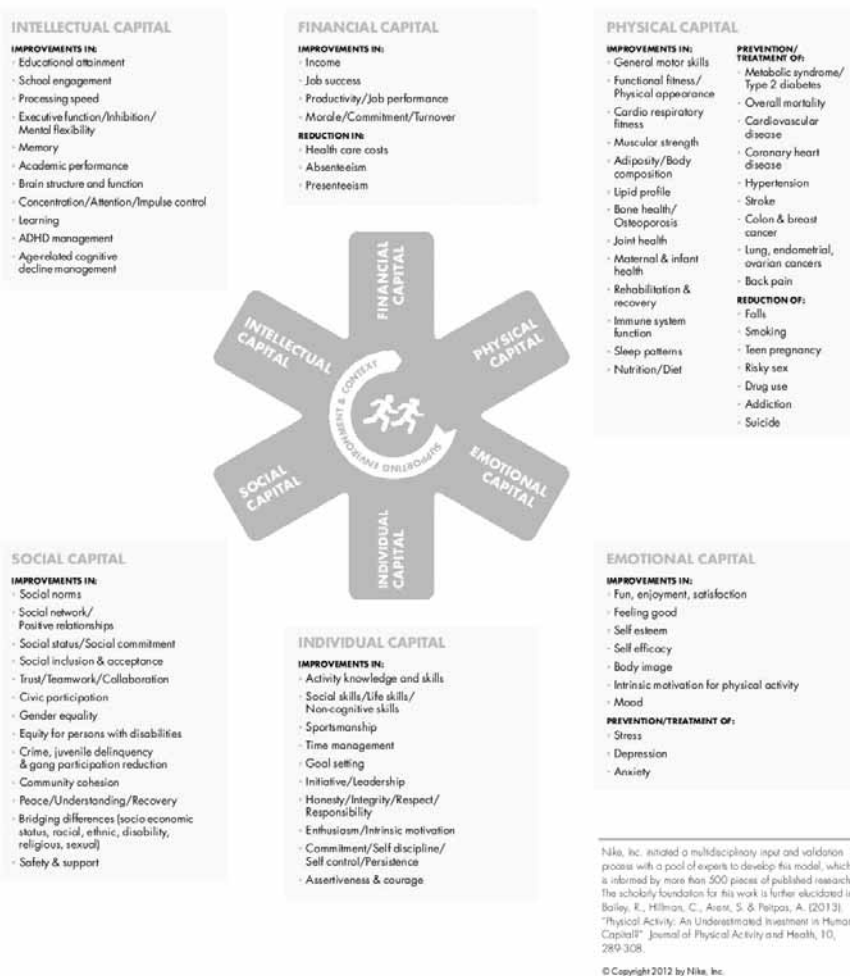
INTELLECTUAL CAPITAL

IMPROVEMENTS IN:
Educational attainment
School engagement
Processing speed
Executive function/Inhibition/ Mental flexibility
Memory
Academic performance
Brain structure and function
Concentration/Attention/Impulse control
Learning
ADHD management
Age-related cognitive decline management

FINANCIAL CAPITAL

IMPROVEMENTS IN:
Income
Job success
Productivity/Job performance
Morale/Commitment/Turnover

REDUCTION IN:
Health care costs
Absenteeism
Presenteeism

PHYSICAL CAPITAL

IMPROVEMENTS IN:
General motor skills
Functional fitness/ Physical appearance
Cardio respiratory fitness
Muscular strength
Adiposity/Body composition
Lipid profile
Bone health/ Osteoporosis
Joint health
Maternal & infant health
Rehabilitation & recovery
Immune system function
Sleep patterns
Nutrition/Diet

PREVENTION/ TREATMENT OF:
Metabolic syndrome/ Type 2 diabetes
Overall mortality
Cardiovascular disease
Coronary heart disease
Hypertension
Stroke
Colon & breast cancer
Lung, endometrial, ovarian cancers
Back pain

REDUCTION OF:
Falls
Smoking
Teen pregnancy
Risky sex
Drug use
Addiction
Suicide

FINANCIAL CAPITAL
PHYSICAL CAPITAL
EMOTIONAL CAPITAL
INDIVIDUAL CAPITAL
SOCIAL CAPITAL
INTELLECTUAL CAPITAL
SUPPORTIVE ENVIRONMENT & CONTEXT

SOCIAL CAPITAL

IMPROVEMENTS IN:
Social norms
Social network/ Positive relationships
Social status/Social commitment
Social inclusion & acceptance
Trust/Teamwork/Collaboration
Civic participation
Gender equality
Equity for persons with disabilities
Crime, juvenile delinquency & gang participation reduction
Community cohesion
Peace/Understanding/Recovery
Bridging differences (socio economic status, racial, ethnic, disability, religious, sexual)
Safety & support

INDIVIDUAL CAPITAL

IMPROVEMENTS IN:
Activity knowledge and skills
Social skills/Life skills/ Non-cognitive skills
Sportsmanship
Time management
Goal setting
Initiative/Leadership
Honesty/Integrity/Respect/ Responsibility
Enthusiasm/Intrinsic motivation
Commitment/Self discipline/ Self control/Persistence
Assertiveness & courage

EMOTIONAL CAPITAL

IMPROVEMENTS IN:
Fun, enjoyment, satisfaction
Feeling good
Self esteem
Self efficacy
Body image
Intrinsic motivation for physical activity
Mood

PREVENTION/TREATMENT OF:
Stress
Depression
Anxiety

Nike, Inc. initiated a multidisciplinary input and validation process with a pool of experts to develop this model, which is informed by more than 500 pieces of published research. The scholarly foundation for this work is further elucidated in Bailey, R., Hillman, C., Arent, S. & Petipas, A. (2013). "Physical Activity: An Underestimated Investment in Human Capital?" Journal of Physical Activity and Health, 10, 289-308.

© Copyright 2012 by Nike, Inc.